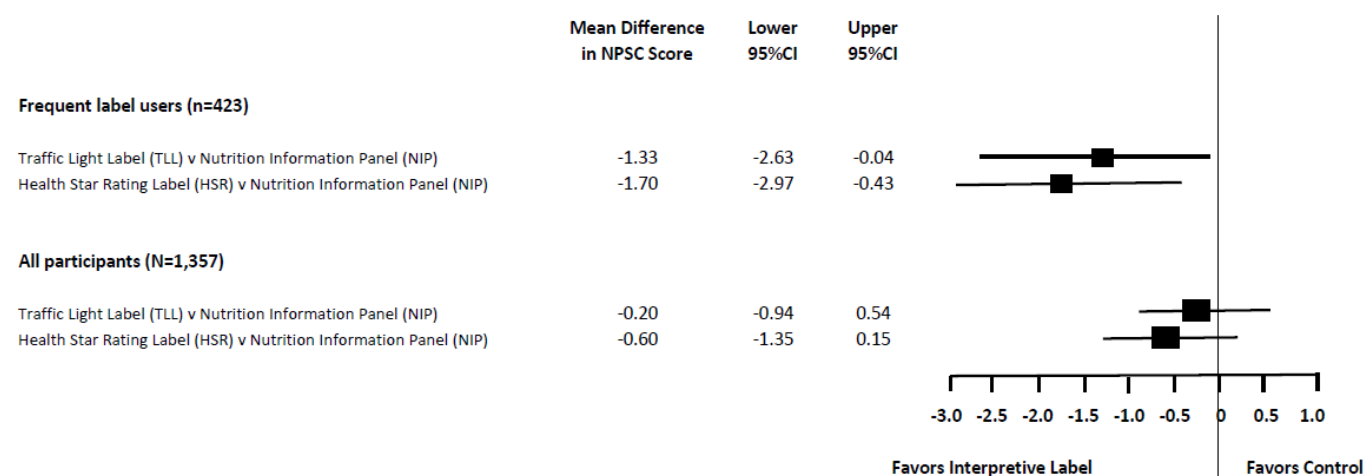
| | Mean Difference in NPSC Score | Lower 95%CI | Upper 95%CI |
|---|---|---|---|
| **Frequent label users (n=423)** | | | |
| Traffic Light Label (TLL) v Nutrition Information Panel (NIP) | -1.33 | -2.63 | -0.04 |
| Health Star Rating Label (HSR) v Nutrition Information Panel (NIP) | -1.70 | -2.97 | -0.43 |
| **All participants (N=1,357)** | | | |
| Traffic Light Label (TLL) v Nutrition Information Panel (NIP) | -0.20 | -0.94 | 0.54 |
| Health Star Rating Label (HSR) v Nutrition Information Panel (NIP) | -0.60 | -1.35 | 0.15 |

-3.0 -2.5 -2.0 -1.5 -1.0 -0.5 0 0.5 1.0

Favors Interpretive Label

Favors Control